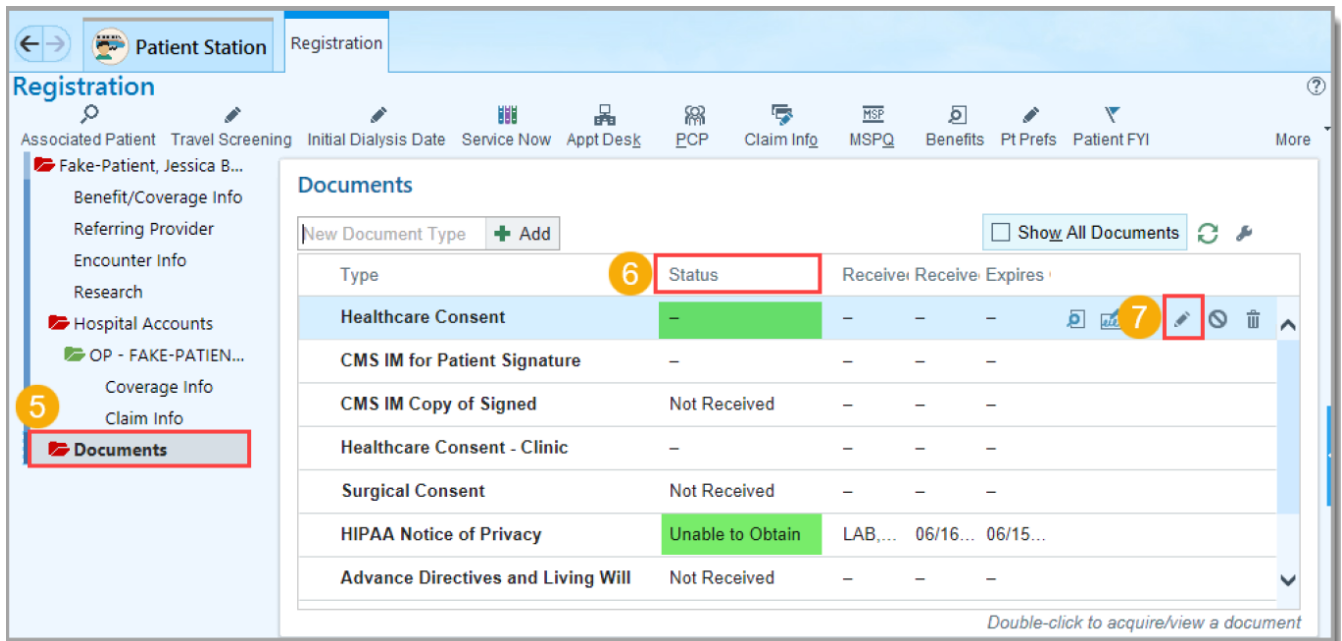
Patient Station | Registration

Registration

Associated Patient | Travel Screening | Initial Dialysis Date | Service Now | Appt Desk | PCP | Claim Info | MSPQ | Benefits | Pt Prefs | Patient FYI | More

Fake-Patient, Jessica B...
Benefit/Coverage Info
Referring Provider
Encounter Info
Research
Hospital Accounts
OP - FAKE-PATIEN...
Coverage Info
Claim Info
5
Documents

Documents

New Document Type | Add

Show All Documents

6

| Type | Status | Receive | Receive | Expires |
|---|---|---|---|---|
| Healthcare Consent | – | – | – | – |
| CMS IM for Patient Signature | – | – | – | – |
| CMS IM Copy of Signed | Not Received | – | – | – |
| Healthcare Consent - Clinic | – | – | – | – |
| Surgical Consent | Not Received | – | – | – |
| HIPAA Notice of Privacy | Unable to Obtain | LAB,... | 06/16... | 06/15... |
| Advance Directives and Living Will | Not Received | – | – | – |

7

Double-click to acquire/view a document